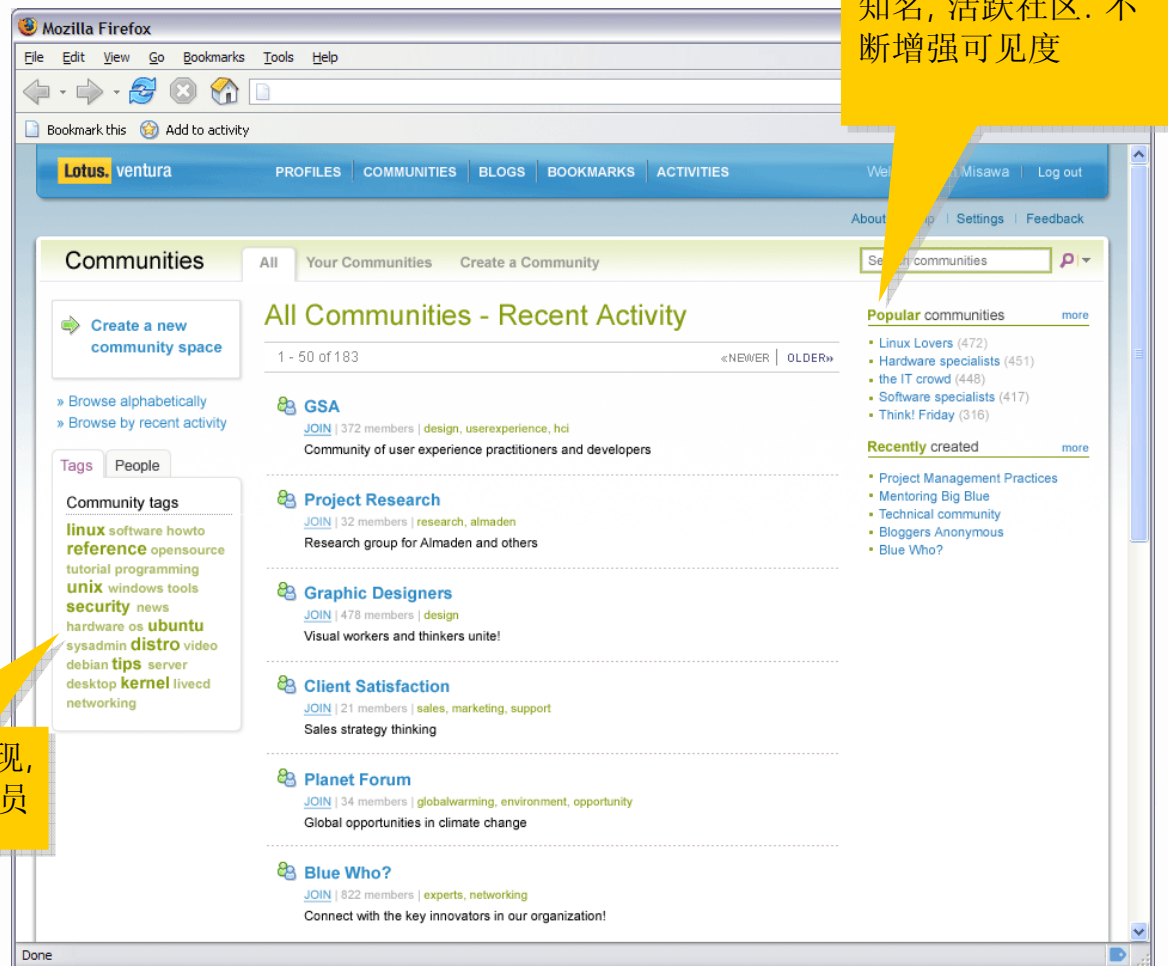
Mozilla Firefox

File Edit View Go Bookmarks Tools Help

Bookmark this Add to activity

知名, 活跃社区. 不断增强可见度

Lotus. ventura

PROFILES COMMUNITIES BLOGS BOOKMARKS ACTIVITIES

We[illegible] Misawa | Log out

About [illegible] | Settings | Feedback

Communities

All Your Communities Create a Community

Se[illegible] communities

Create a new community space

» Browse alphabetically
» Browse by recent activity

Tags People

Community tags

linux software howto reference opensource tutorial programming unix windows tools security news hardware os ubuntu sysadmin distro video debian tips server desktop kernel livecd networking

现, 员

All Communities - Recent Activity

1 - 50 of 183

«NEWER | OLDER»

GSA
JOIN | 372 members | design, userexperience, hci
Community of user experience practitioners and developers

Project Research
JOIN | 32 members | research, almaden
Research group for Almaden and others

Graphic Designers
JOIN | 478 members | design
Visual workers and thinkers unite!

Client Satisfaction
JOIN | 21 members | sales, marketing, support
Sales strategy thinking

Planet Forum
JOIN | 34 members | globalwarming, environment, opportunity
Global opportunities in climate change

Blue Who?
JOIN | 822 members | experts, networking
Connect with the key innovators in our organization!

Popular communities more
Linux Lovers (472)
Hardware specialists (451)
the IT crowd (448)
Software specialists (417)
Think! Friday (316)

Recently created more
Project Management Practices
Mentoring Big Blue
Technical community
Bloggers Anonymous
Blue Who?

Done